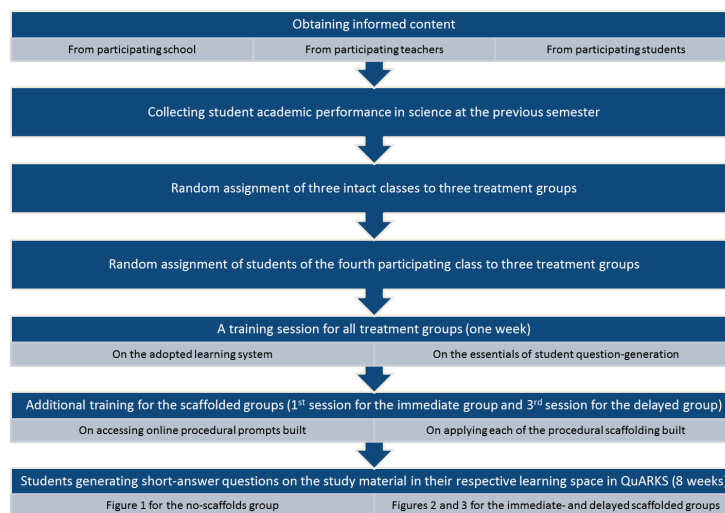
Obtaining informed content

From participating school

From participating teachers

From participating students

Collecting student academic performance in science at the previous semester

Random assignment of three intact classes to three treatment groups

Random assignment of students of the fourth participating class to three treatment groups

A training session for all treatment groups (one week)

On the adopted learning system

On the essentials of student question-generation

Additional training for the scaffolded groups (1$^{st}$ session for the immediate group and 3$^{rd}$ session for the delayed group)

On accessing online procedural prompts built

On applying each of the procedural scaffolding built

Students generating short-answer questions on the study material in their respective learning space in QuARKS (8 weeks

Figure 1 for the no-scaffolds group

Figures 2 and 3 for the immediate- and delayed scaffolded groups